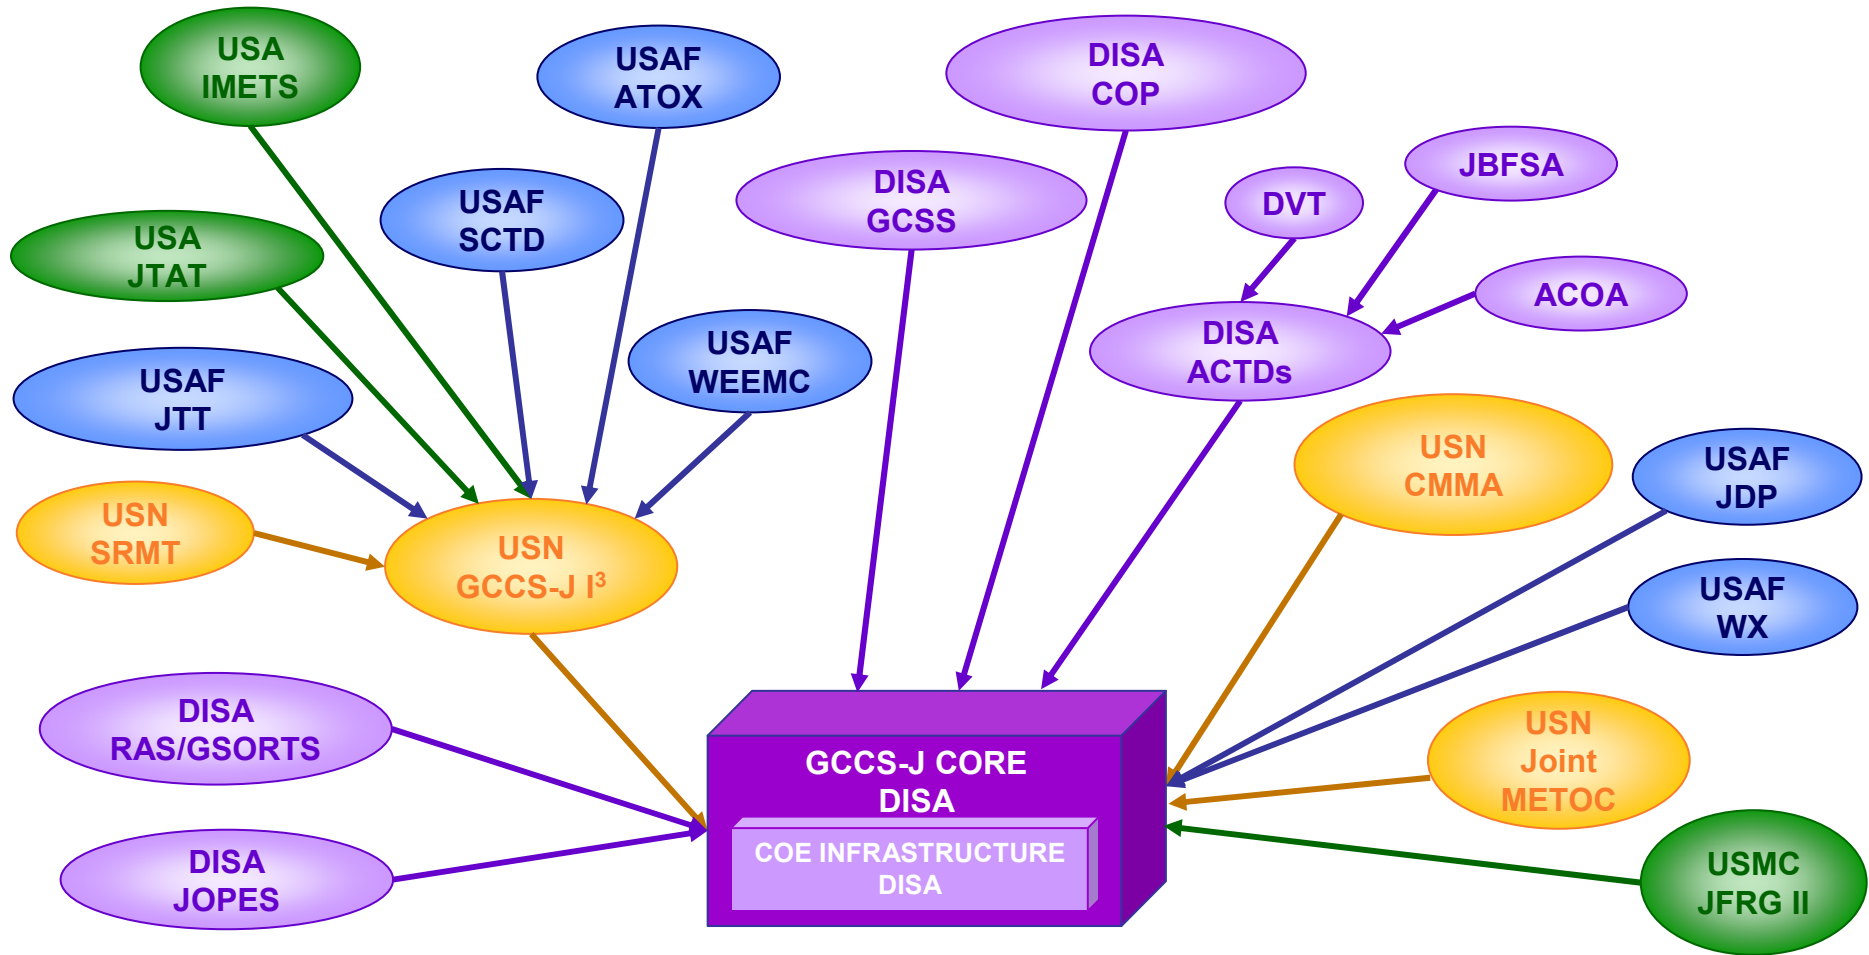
USA IMETS

USAF ATOX

DISA COP

DISA GCSS

JBFSA

DVT

USA JTAT

USAF SCTD

ACOA

DISA ACTDs

USAF WEEMC

USAF JTT

USN CMMA

USAF JDP

USN SRMT

USN GCCS-J $I^3$

USAF WX

DISA RAS/GSORTS

GCCS-J CORE DISA

COE INFRASTRUCTURE DISA

USN Joint METOC

DISA JOPES

USMC JFRG II